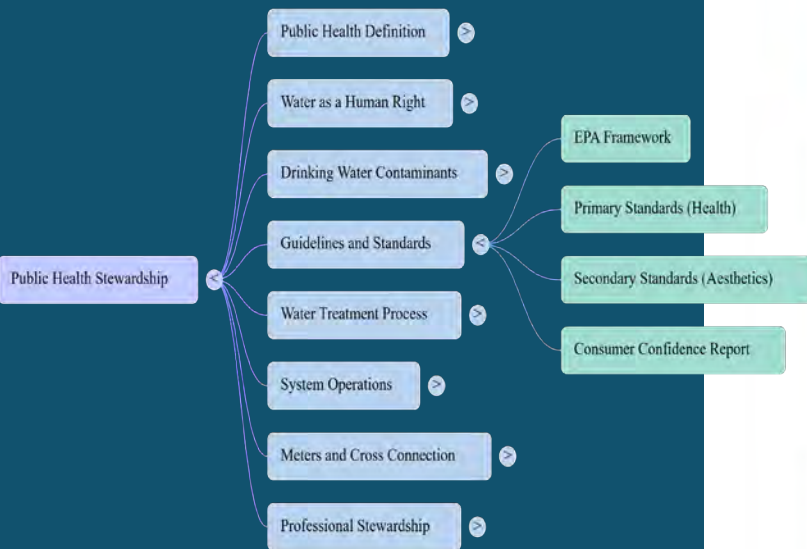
Public Health Stewardship <

Public Health Definition >

Water as a Human Right >

Drinking Water Contaminants >

Guidelines and Standards <

EPA Framework

Primary Standards (Health)

Secondary Standards (Aesthetics)

Consumer Confidence Report

Water Treatment Process >

System Operations >

Meters and Cross Connection >

Professional Stewardship >